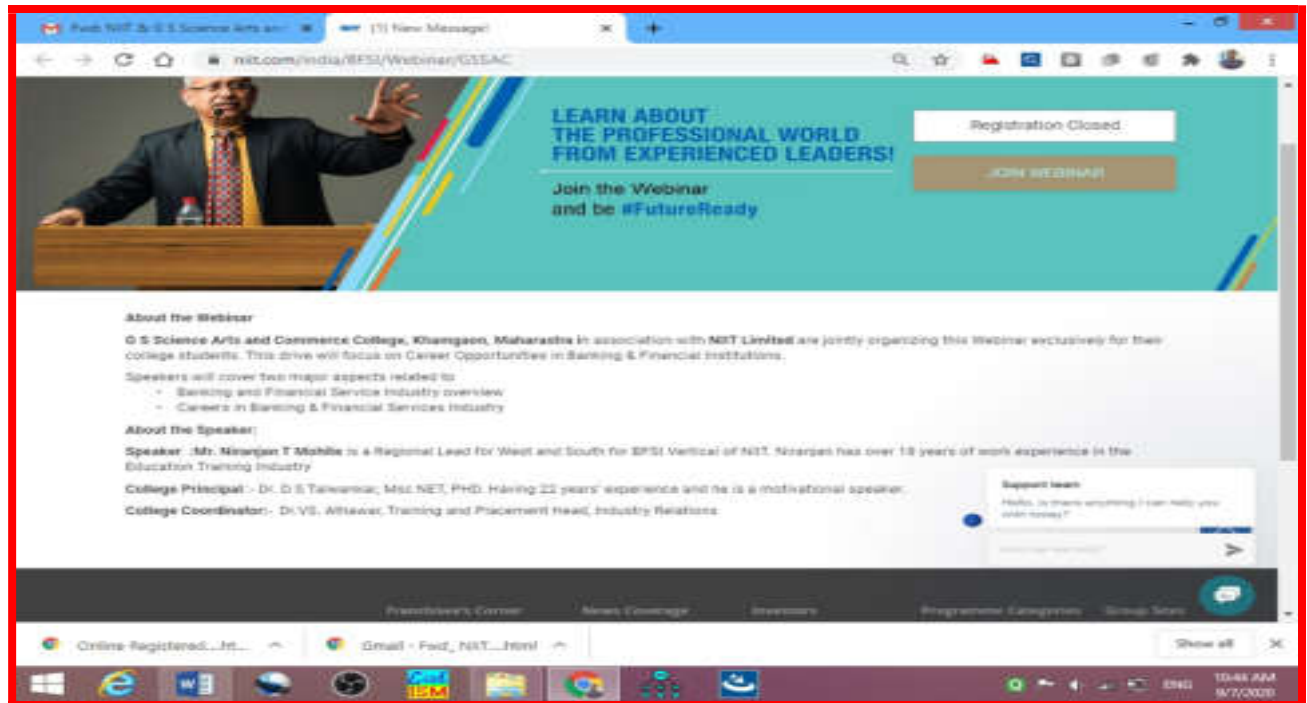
Fwd: NIIT & G S Science Arts and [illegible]

(1) New Message!

niit.com/india/BFSI/Webinar/GSSAC

LEARN ABOUT THE PROFESSIONAL WORLD FROM EXPERIENCED LEADERS!

Join the Webinar and be #FutureReady

Registration Closed

JOIN WEBINAR

About the Webinar

G S Science Arts and Commerce College, Khamgaon, Maharastra in association with NIIT Limited are jointly organizing this Webinar exclusively for their college students. This drive will focus on Career Opportunities in Banking & Financial Institutions.

Speakers will cover two major aspects related to
- Banking and Financial Service Industry overview
- Careers in Banking & Financial Services Industry

About the Speaker:

Speaker :Mr. Niranjan T Mohite is a Regional Lead for West and South for BFSI Vertical of NIIT. Niranjan has over 18 years of work experience in the Education Training Industry

College Principal :- Dr. D S Talwankar, Msc.NET, PHD. Having 22 years' experience and he is a motivational speaker.

College Coordinator:- Dr.VS. Athawar, Training and Placement Head, Industry Relations

Support team

Hello, is there anything I can help you with today?

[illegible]

Franchisee's Corner News Coverage Investors Programme Categories Group Sites

Online Registered....ht...

Gmail - Fwd_ NIIT....html

Show all

ENG 10:46 AM 9/7/2020